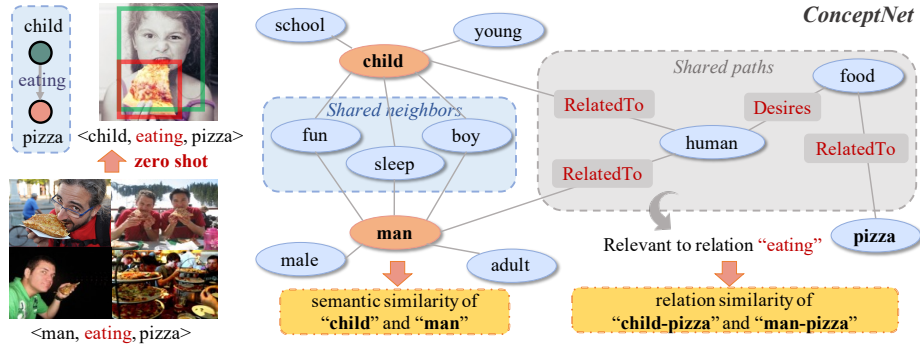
child

eating

pizza

<child, eating, pizza>

zero shot

<man, eating, pizza>

ConceptNet

school

young

child

Shared paths

food

Shared neighbors

RelatedTo

Desires

fun

boy

human

sleep

RelatedTo

RelatedTo

man

Relevant to relation "eating"

pizza

male

adult

semantic similarity of "child" and "man"

relation similarity of "child-pizza" and "man-pizza"